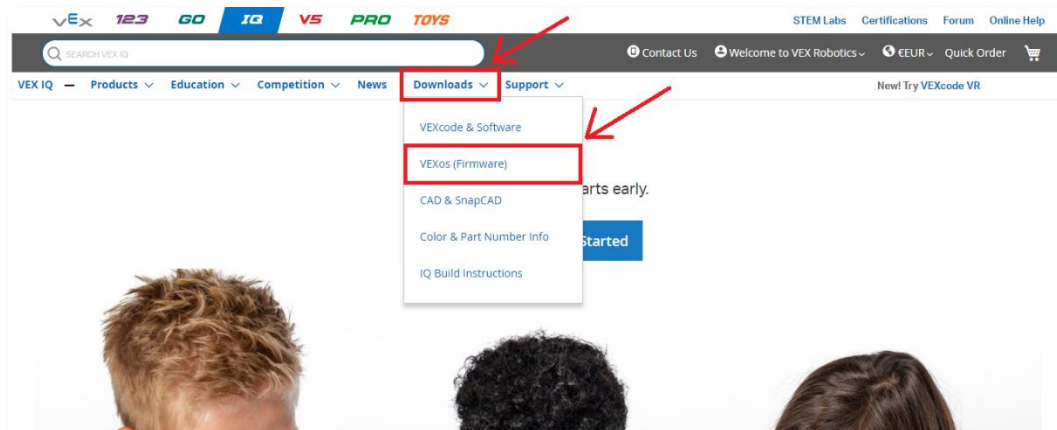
VEX 123 GO IQ V5 PRO TOYS

STEM Labs Certifications Forum Online Help

SEARCH VEX IQ

Contact Us Welcome to VEX Robotics €EUR Quick Order

VEX IQ — Products Education Competition News Downloads Support

New! Try VEXcode VR

VEXcode & Software

VEXos (Firmware)

CAD & SnapCAD

Color & Part Number Info

IQ Build Instructions

arts early.

Started